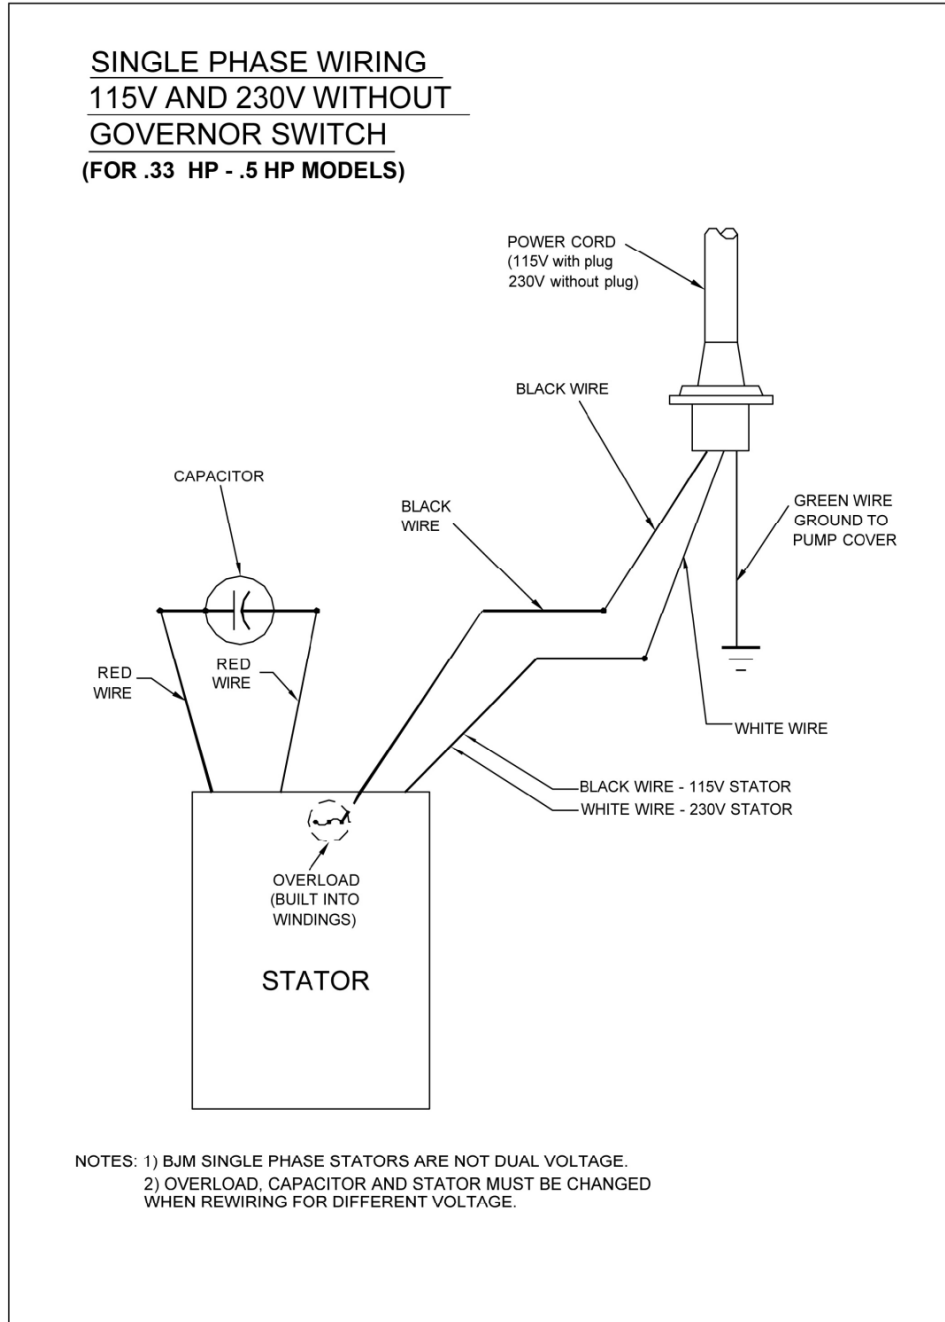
SINGLE PHASE WIRING
115V AND 230V WITHOUT
GOVERNOR SWITCH
(FOR .33 HP - .5 HP MODELS)

POWER CORD
(115V with plug
230V without plug)

BLACK WIRE

CAPACITOR

BLACK
WIRE

GREEN WIRE
GROUND TO
PUMP COVER

RED
WIRE

RED
WIRE

WHITE WIRE

BLACK WIRE - 115V STATOR
WHITE WIRE - 230V STATOR

OVERLOAD
(BUILT INTO
WINDINGS)

STATOR

NOTES: 1) BJM SINGLE PHASE STATORS ARE NOT DUAL VOLTAGE.
2) OVERLOAD, CAPACITOR AND STATOR MUST BE CHANGED WHEN REWIRING FOR DIFFERENT VOLTAGE.